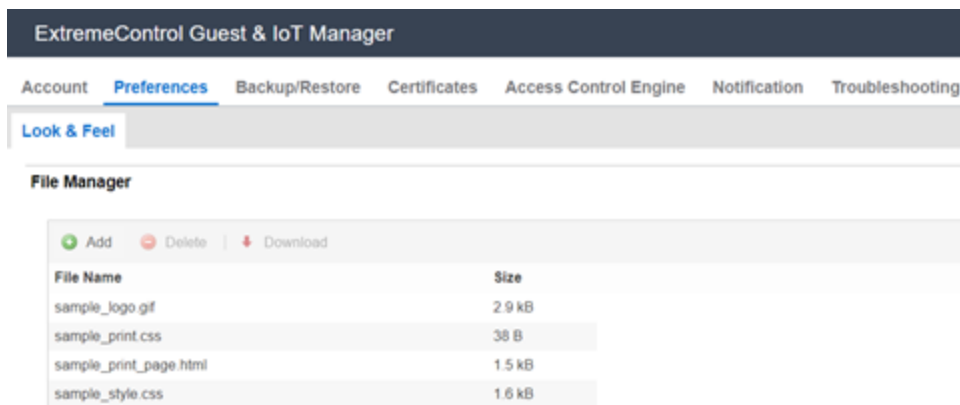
ExtremeControl Guest & IoT Manager

Account Preferences Backup/Restore Certificates Access Control Engine Notification Troubleshooting

Look & Feel

File Manager

Add Delete | Download

| File Name | Size |
|---|---|
| sample_logo.gif | 2.9 kB |
| sample_print.css | 38 B |
| sample_print_page.html | 1.5 kB |
| sample_style.css | 1.6 kB |